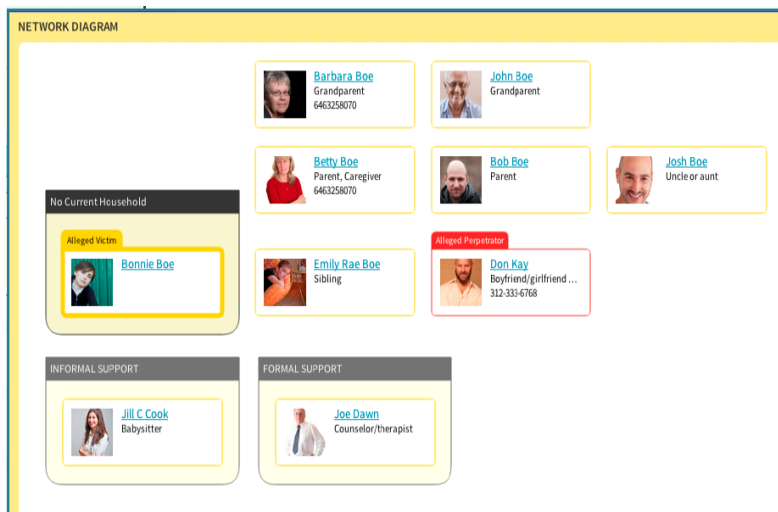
NETWORK DIAGRAM

Barbara Boe
Grandparent
6463258070

John Boe
Grandparent

Betty Boe
Parent, Caregiver
6463258070

Bob Boe
Parent

Josh Boe
Uncle or aunt

No Current Household

Alleged Victim

Bonnie Boe

Emily Rae Boe
Sibling

Alleged Perpetrator

Don Kay
Boyfriend/girlfriend ...
312-333-6768

INFORMAL SUPPORT

Jill C Cook
Babysitter

FORMAL SUPPORT

Joe Dawn
Counselor/therapist